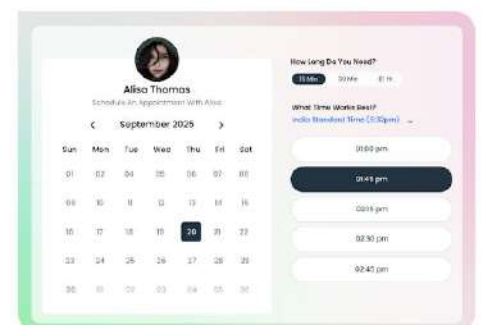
Alisa Thomas
Schedule An Appointment With Alisa

‹ September 2025 ›

| Sun | Mon | Tue | Wed | Thu | Fri | Sat |
|---|---|---|---|---|---|---|
| 01 | 02 | 03 | 05 | 06 | 07 | 08 |
| 09 | 10 | 11 | 12 | 13 | 14 | 15 |
| 16 | 17 | 18 | 19 | 20 | 21 | 22 |
| 23 | 24 | 25 | 26 | 27 | 28 | 29 |
| 30 | 01 | 02 | 03 | 04 | 05 | 06 |

How Long Do You Need?
15 Min 30 Min 01 Hr

What Time Works Best?
India Standard Time (3:32pm)

01:00 pm
01:45 pm
02:15 pm
02:30 pm
02:45 pm